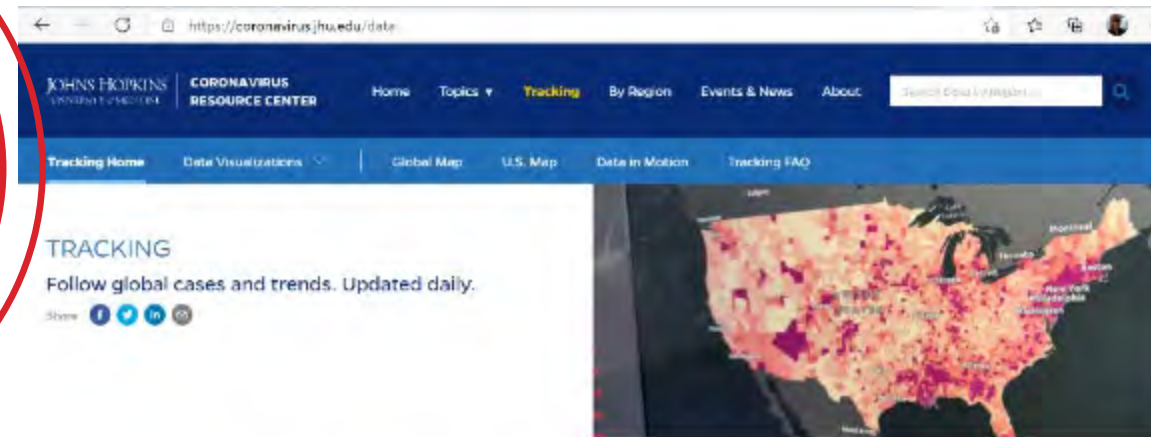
https://coronavirus.jhu.edu/data

JOHNS HOPKINS
UNIVERSITY & MEDICINE

CORONAVIRUS RESOURCE CENTER

Home Topics ▾ Tracking By Region Events & News About

Search Data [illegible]

Tracking Home Data Visualizations Global Map U.S. Map Data in Motion Tracking FAQ

TRACKING

Follow global cases and trends. Updated daily.

Share

Montreal
Toronto
Boston
New York
Philadelphia
Washington